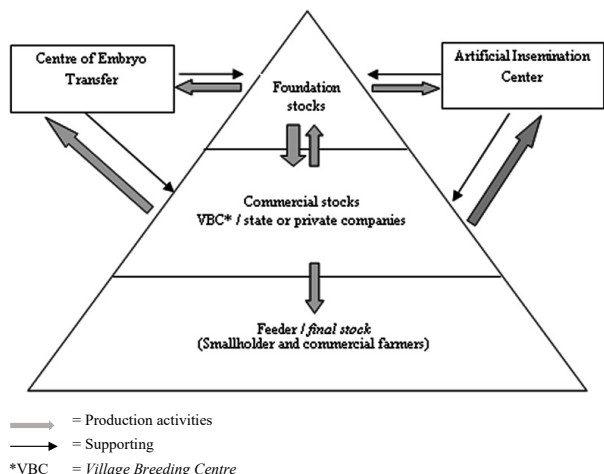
Centre of Embryo Transfer

Artificial Insemination Center

Foundation stocks

Commercial stocks
VBC* / state or private companies

Feeder / *final stock*
(Smallholder and commercial farmers)

= Production activities

= Supporting

*VBC = *Village Breeding Centre*